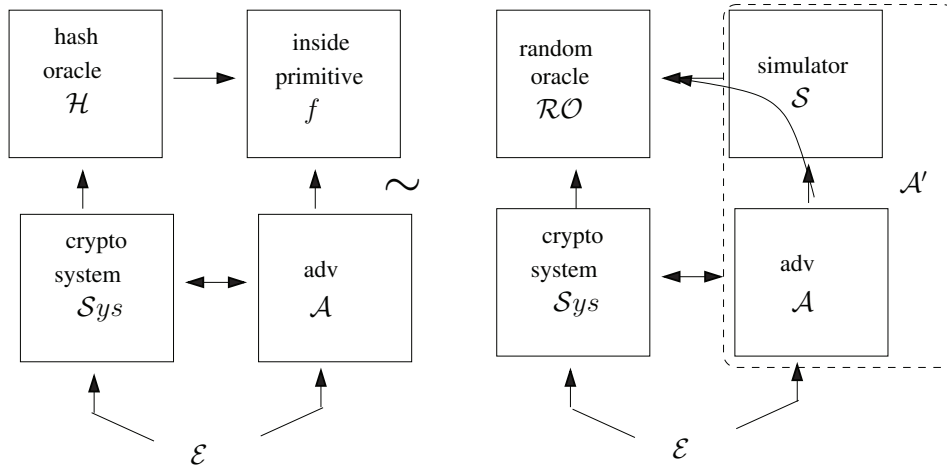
hash oracle $\mathcal{H}$

inside primitive $f$

crypto system $\mathcal{S}ys$

adv $\mathcal{A}$

$\sim$

$\mathcal{E}$

random oracle $\mathcal{RO}$

simulator $\mathcal{S}$

$\mathcal{A}'$

crypto system $\mathcal{S}ys$

adv $\mathcal{A}$

$\mathcal{E}$